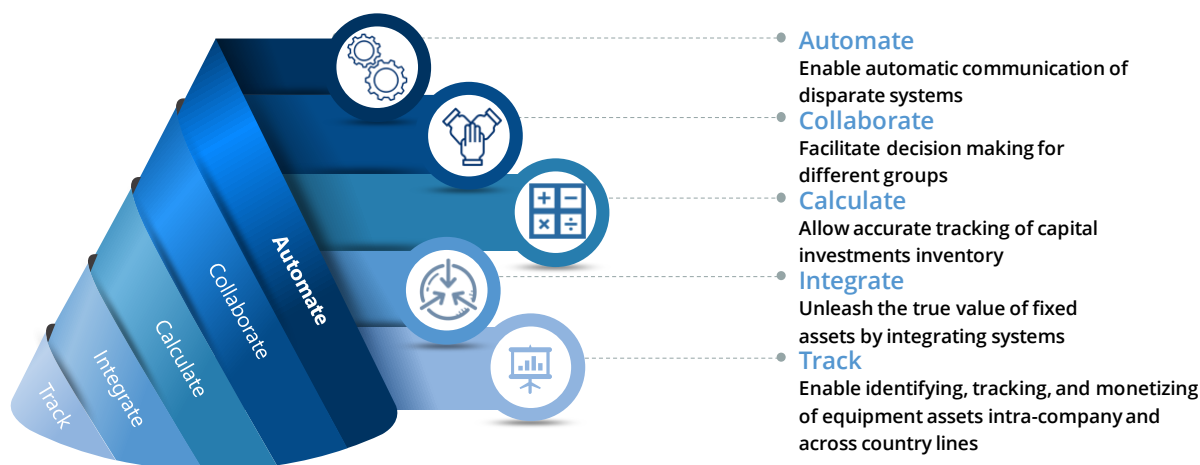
Automate
Collaborate
Calculate
Integrate
Track

Automate
Enable automatic communication of disparate systems

Collaborate
Facilitate decision making for different groups

Calculate
Allow accurate tracking of capital investments inventory

Integrate
Unleash the true value of fixed assets by integrating systems

Track
Enable identifying, tracking, and monetizing of equipment assets intra-company and across country lines